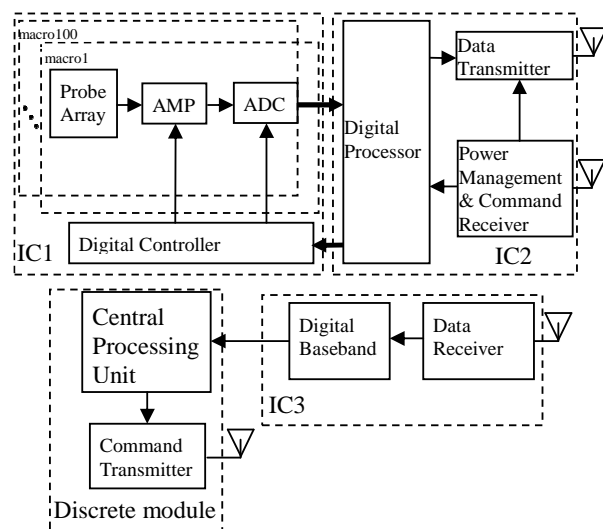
macro100
macro1
Probe Array
AMP
ADC
Digital Processor
Data Transmitter
Power Management & Command Receiver
Digital Controller
IC1
IC2
Central Processing Unit
Digital Baseband
Data Receiver
IC3
Command Transmitter
Discrete module